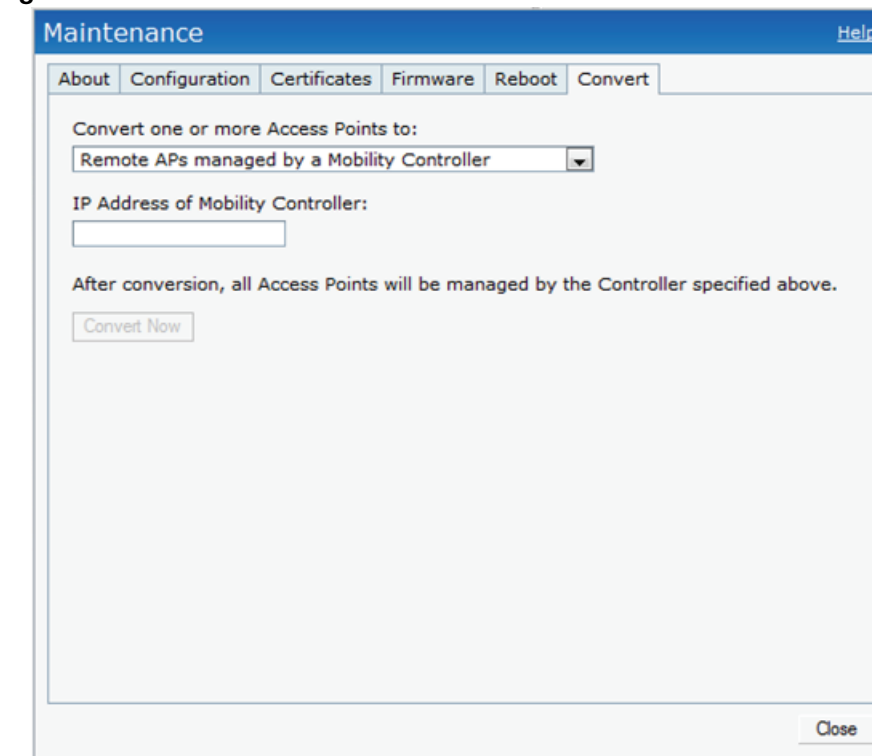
Maintenance

Help

About | Configuration | Certificates | Firmware | Reboot | Convert

Convert one or more Access Points to:

Remote APs managed by a Mobility Controller

IP Address of Mobility Controller:

After conversion, all Access Points will be managed by the Controller specified above.

Convert Now

Close